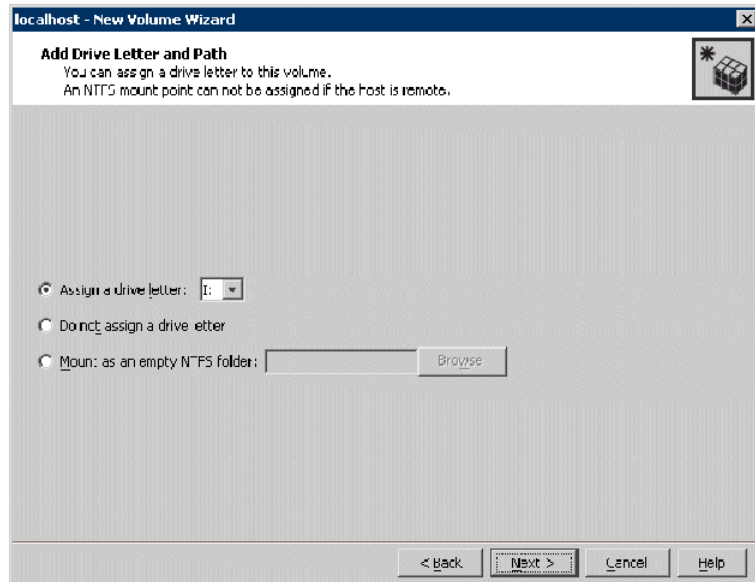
localhost - New Volume Wizard

Add Drive Letter and Path
You can assign a drive letter to this volume.
An NTFS mount point can not be assigned if the host is remote.

Assign a drive letter: I:

Do not assign a drive letter

Mount as an empty NTFS folder: Browse

< Back Next > Cancel Help